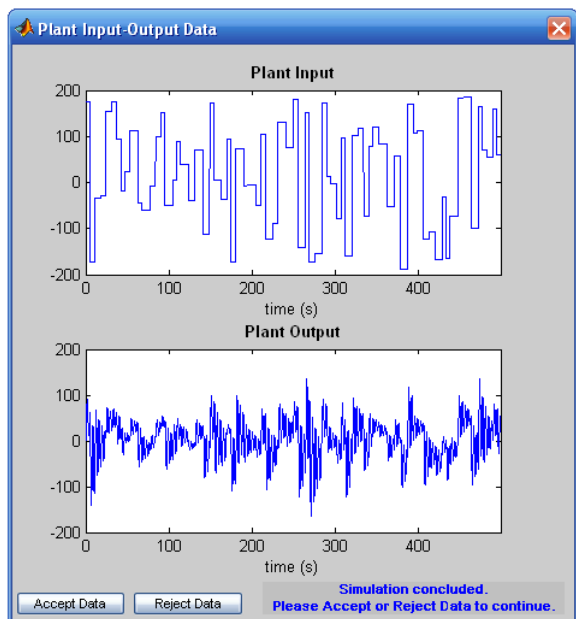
Plant Input-Output Data

Plant Input

200
100
0
-100
-200
0 100 200 300 400
time (s)

Plant Output

200
100
0
-100
-200
0 100 200 300 400
time (s)

Accept Data
Reject Data

Simulation concluded.
Please Accept or Reject Data to continue.